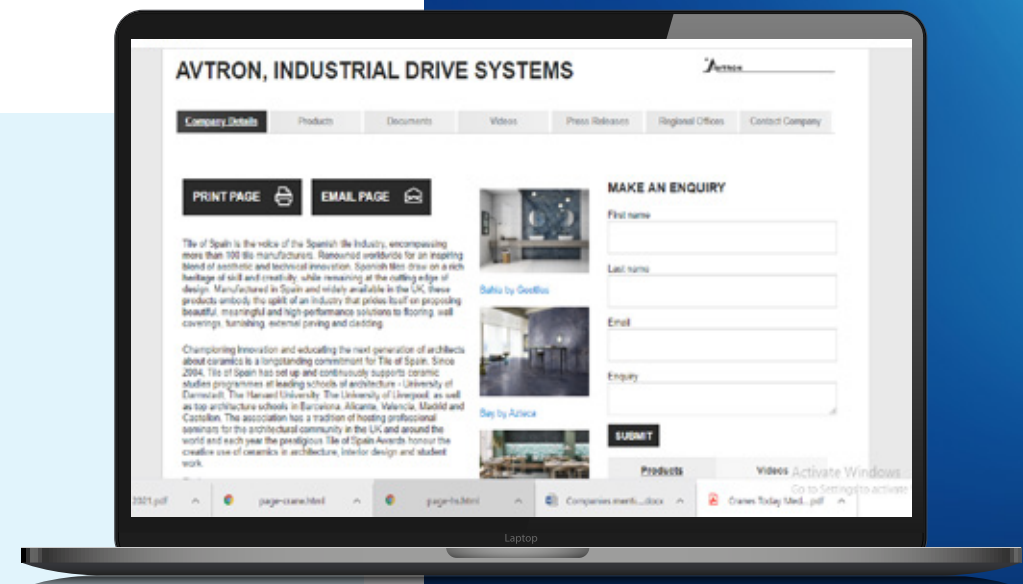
AVTRON, INDUSTRIAL DRIVE SYSTEMS

Avtron

Company Details | Products | Documents | Videos | Press Releases | Regional Offices | Contact Company

PRINT PAGE

EMAIL PAGE

Tile of Spain is the voice of the Spanish tile industry, encompassing more than 100 tile manufacturers. Renowned worldwide for an inspiring blend of aesthetic and technical innovation, Spanish tiles draw on a rich heritage of skill and creativity, while remaining at the cutting edge of design. Manufactured in Spain and widely available in the UK, these products embody the spirit of an industry that prides itself on proposing beautiful, meaningful and high-performance solutions to flooring, wall coverings, furnishing, external paving and cladding.

Championing innovation and educating the next generation of architects about ceramics is a longstanding commitment for Tile of Spain. Since 2004, Tile of Spain has set up and continuously supports ceramic studies programmes at leading schools of architecture - University of Darmstadt, The Harvard University, The University of Liverpool, as well as top architecture schools in Barcelona, Alicante, Valencia, Madrid and Castellon. The association has a tradition of hosting professional seminars for the architectural community in the UK and around the world and each year the prestigious Tile of Spain Awards honour the creative use of ceramics in architecture, interior design and student work.

Bahia by Gestiles

Bay by Azteca

MAKE AN ENQUIRY

First name

Last name

Email

Enquiry

SUBMIT

Products

Videos

Activate Windows
Go to Settings to activate

2021.pdf

page-crane.html

page-hs.html

Companies menti....docx

Cranes Today Med....pdf

Laptop